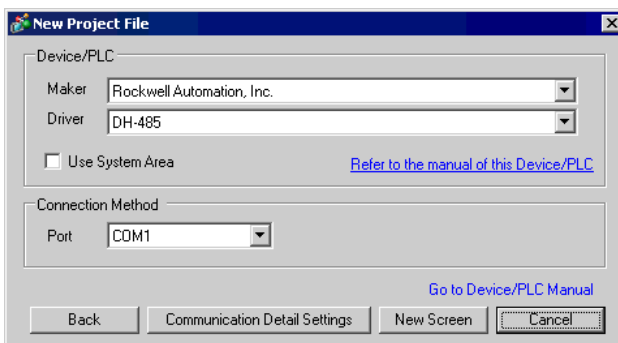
New Project File

Device/PLC

Maker Rockwell Automation, Inc.

Driver DH-485

Use System Area

Refer to the manual of this Device/PLC

Connection Method

Port COM1

Go to Device/PLC Manual

Back | Communication Detail Settings | New Screen | Cancel